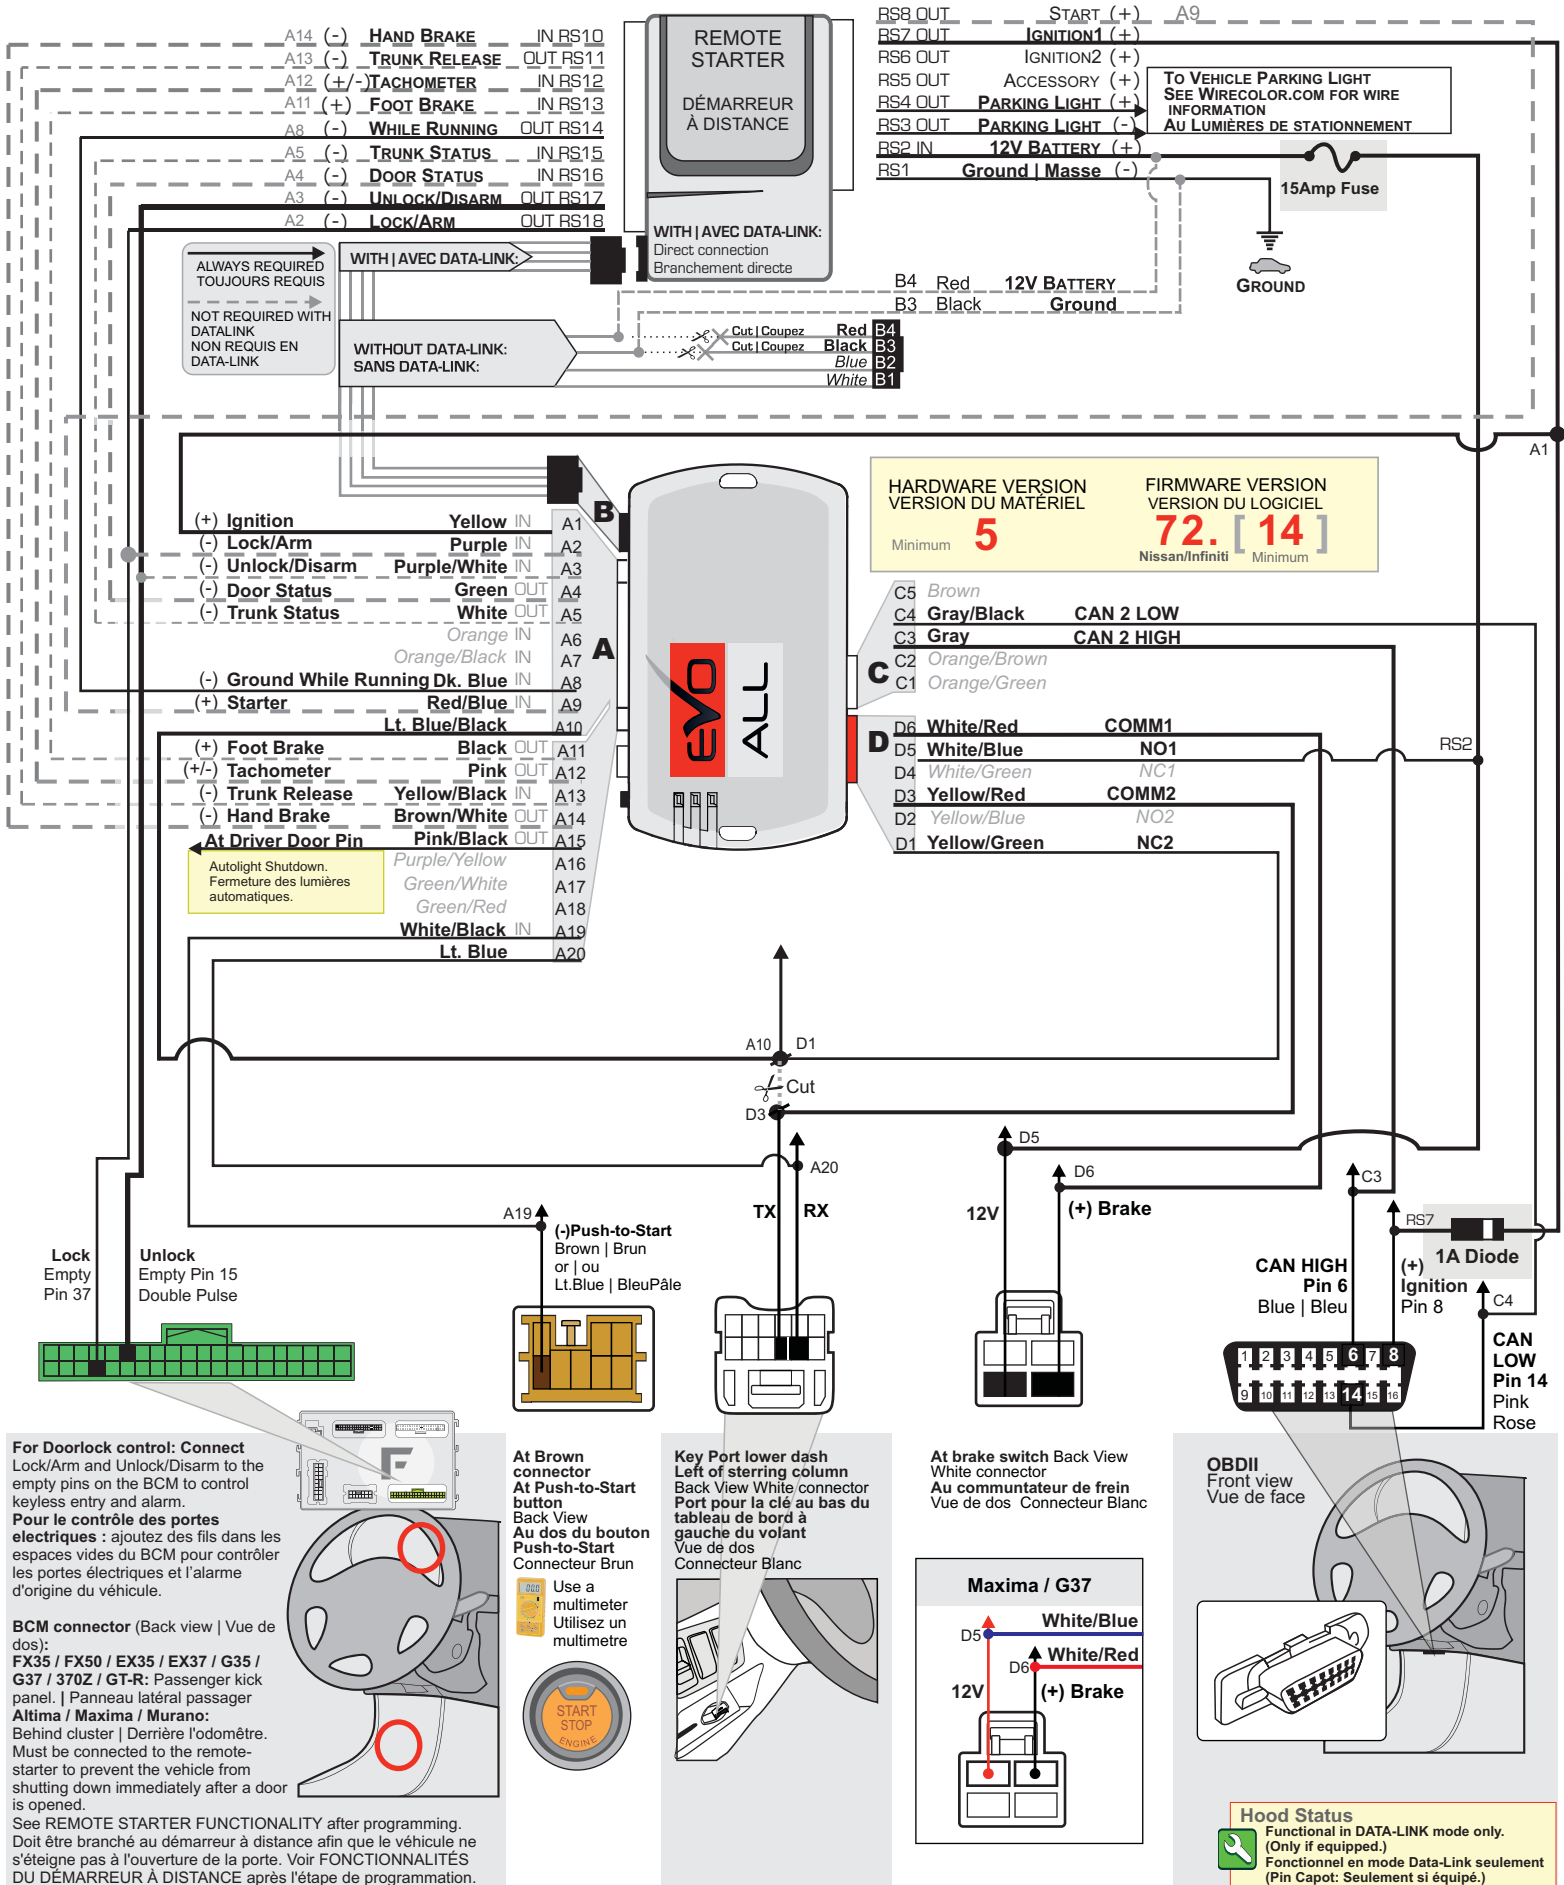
A14 (-) HAND BRAKE IN RS10
A13 (-) TRUNK RELEASE OUT RS11
A12 (+/-) TACHOMETER IN RS12
A11 (+) FOOT BRAKE IN RS13
A8 (-) WHILE RUNNING OUT RS14
A5 (-) TRUNK STATUS IN RS15
A4 (-) DOOR STATUS IN RS16
A3 (-) UNLOCK/DISARM OUT RS17
A2 (-) LOCK/ARM OUT RS18

REMOTE STARTER

DÉMARREUR À DISTANCE

WITH | AVEC DATA-LINK:
Direct connection
Branchement directe

RS8 OUT START (+) A9
RS7 OUT IGNITION1 (+)
RS6 OUT IGNITION2 (+)
RS5 OUT ACCESSORY (+)
RS4 OUT PARKING LIGHT (+)
RS3 OUT PARKING LIGHT (-)
RS2 IN 12V BATTERY (+)
RS1 Ground | Masse (-)

TO VEHICLE PARKING LIGHT
SEE WIRECOLOR.COM FOR WIRE INFORMATION
AU LUMIÈRES DE STATIONNEMENT

15Amp Fuse

GROUND

ALWAYS REQUIRED
TOUJOURS REQUIS

NOT REQUIRED WITH DATALINK
NON REQUIS EN DATA-LINK

WITH | AVEC DATA-LINK:

WITHOUT DATA-LINK:
SANS DATA-LINK:

B4 Red 12V BATTERY
B3 Black Ground

Cut | Coupez Red B4
Cut | Coupez Black B3
Blue B2
White B1

A1

B

(+) Ignition Yellow IN A1
(-) Lock/Arm Purple IN A2
(-) Unlock/Disarm Purple/White IN A3
(-) Door Status Green OUT A4
(-) Trunk Status White OUT A5
Orange IN A6
Orange/Black IN A7
(-) Ground While Running Dk. Blue IN A8
(+) Starter Red/Blue IN A9
Lt. Blue/Black A10
(+) Foot Brake Black OUT A11
(+/-) Tachometer Pink OUT A12
(-) Trunk Release Yellow/Black IN A13
(-) Hand Brake Brown/White OUT A14
At Driver Door Pin Pink/Black OUT A15
Purple/Yellow A16
Green/White A17
Green/Red A18
White/Black IN A19
Lt. Blue A20

A

Autolight Shutdown.
Fermeture des lumières automatiques.

EVO ALL

HARDWARE VERSION
VERSION DU MATÉRIEL
Minimum 5

FIRMWARE VERSION
VERSION DU LOGICIEL
72.[14]
Nissan/Infiniti Minimum

C5 Brown
C4 Gray/Black CAN 2 LOW
C3 Gray CAN 2 HIGH
C2 Orange/Brown
C1 Orange/Green

C

D

D6 White/Red COMM1
D5 White/Blue NO1
D4 White/Green NC1
D3 Yellow/Red COMM2
D2 Yellow/Blue NO2
D1 Yellow/Green NC2

RS2

A10 D1
Cut
D3
A20
D5
D6
C3
RS7
C4

A19
(-)Push-to-Start
Brown | Brun
or | ou
Lt.Blue | BleuPâle

TX RX

12V (+) Brake

CAN HIGH
Pin 6
Blue | Bleu

1A Diode
(+)
Ignition
Pin 8

CAN
LOW
Pin 14
Pink
Rose

Lock
Empty
Pin 37

Unlock
Empty Pin 15
Double Pulse

1 2 3 4 5 6 7 8
9 10 11 12 13 14 15 16

For Doorlock control: Connect Lock/Arm and Unlock/Disarm to the empty pins on the BCM to control keyless entry and alarm.
Pour le contrôle des portes electriques : ajoutez des fils dans les espaces vides du BCM pour contrôler les portes électriques et l'alarme d'origine du véhicule.

BCM connector (Back view | Vue de dos):
FX35 / FX50 / EX35 / EX37 / G35 / G37 / 370Z / GT-R: Passenger kick panel. | Panneau latéral passager
Altima / Maxima / Murano:
Behind cluster | Derrière l'odomètre.
Must be connected to the remote-starter to prevent the vehicle from shutting down immediately after a door is opened.
See REMOTE STARTER FUNCTIONALITY after programming.
Doit être branché au démarreur à distance afin que le véhicule ne s'éteigne pas à l'ouverture de la porte. Voir FONCTIONNALITÉS DU DÉMARREUR À DISTANCE après l'étape de programmation.

At Brown connector
At Push-to-Start button
Back View
Au dos du bouton Push-to-Start
Connecteur Brun

Use a multimeter
Utilisez un multimetre

START STOP ENGINE

Key Port lower dash
Left of sterring column
Back View White connector
Port pour la clé au bas du tableau de bord à gauche du volant
Vue de dos
Connecteur Blanc

At brake switch Back View
White connector
Au commutateur de frein
Vue de dos Connecteur Blanc

Maxima / G37
D5 White/Blue
D6 White/Red
12V (+) Brake

OBDII
Front view
Vue de face

Hood Status
Functional in DATA-LINK mode only.
(Only if equipped.)
Fonctionnel en mode Data-Link seulement
(Pin Capot: Seulement si équipé.)